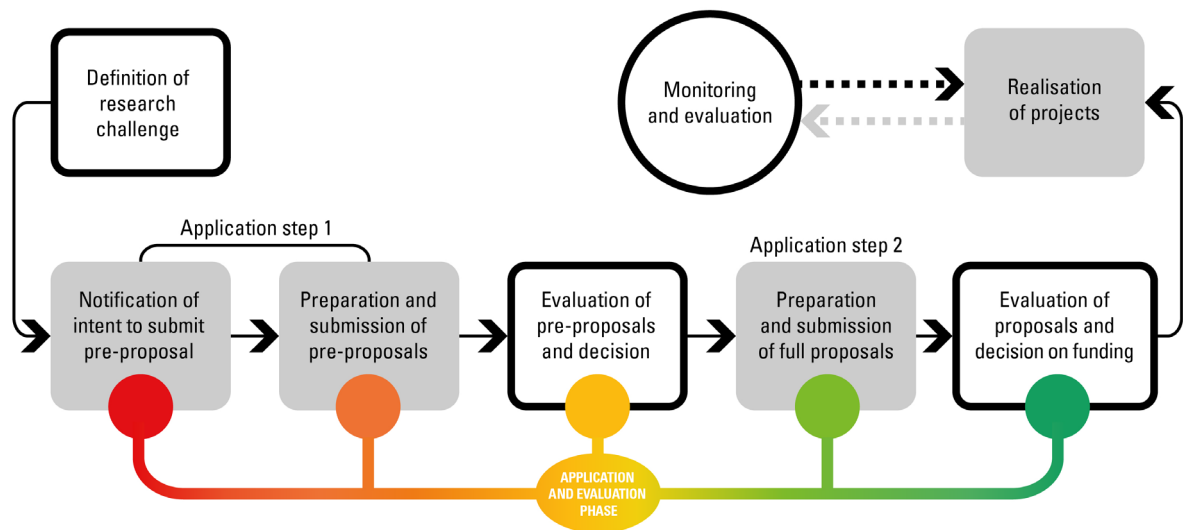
Definition of research challenge

Monitoring and evaluation

Realisation of projects

Application step 1

Application step 2

Notification of intent to submit pre-proposal

Preparation and submission of pre-proposals

Evaluation of pre-proposals and decision

Preparation and submission of full proposals

Evaluation of proposals and decision on funding

APPLICATION AND EVALUATION PHASE